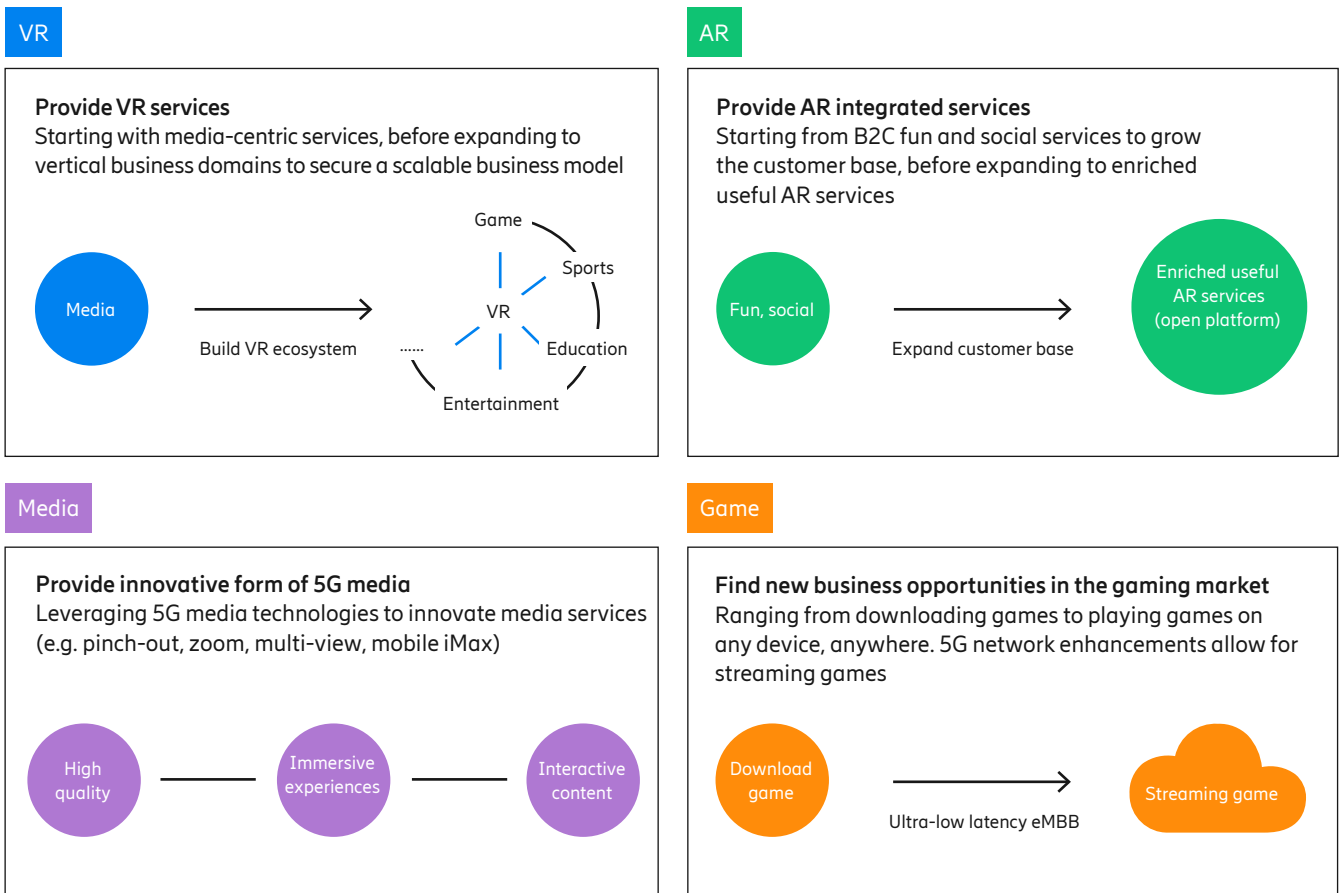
VR

Provide VR services
Starting with media-centric services, before expanding to vertical business domains to secure a scalable business model

Media

Build VR ecosystem

Game

Sports

VR

Education

Entertainment

......

AR

Provide AR integrated services
Starting from B2C fun and social services to grow the customer base, before expanding to enriched useful AR services

Fun, social

Expand customer base

Enriched useful AR services (open platform)

Media

Provide innovative form of 5G media
Leveraging 5G media technologies to innovate media services (e.g. pinch-out, zoom, multi-view, mobile iMax)

High quality

Immersive experiences

Interactive content

Game

Find new business opportunities in the gaming market
Ranging from downloading games to playing games on any device, anywhere. 5G network enhancements allow for streaming games

Download game

Ultra-low latency eMBB

Streaming game